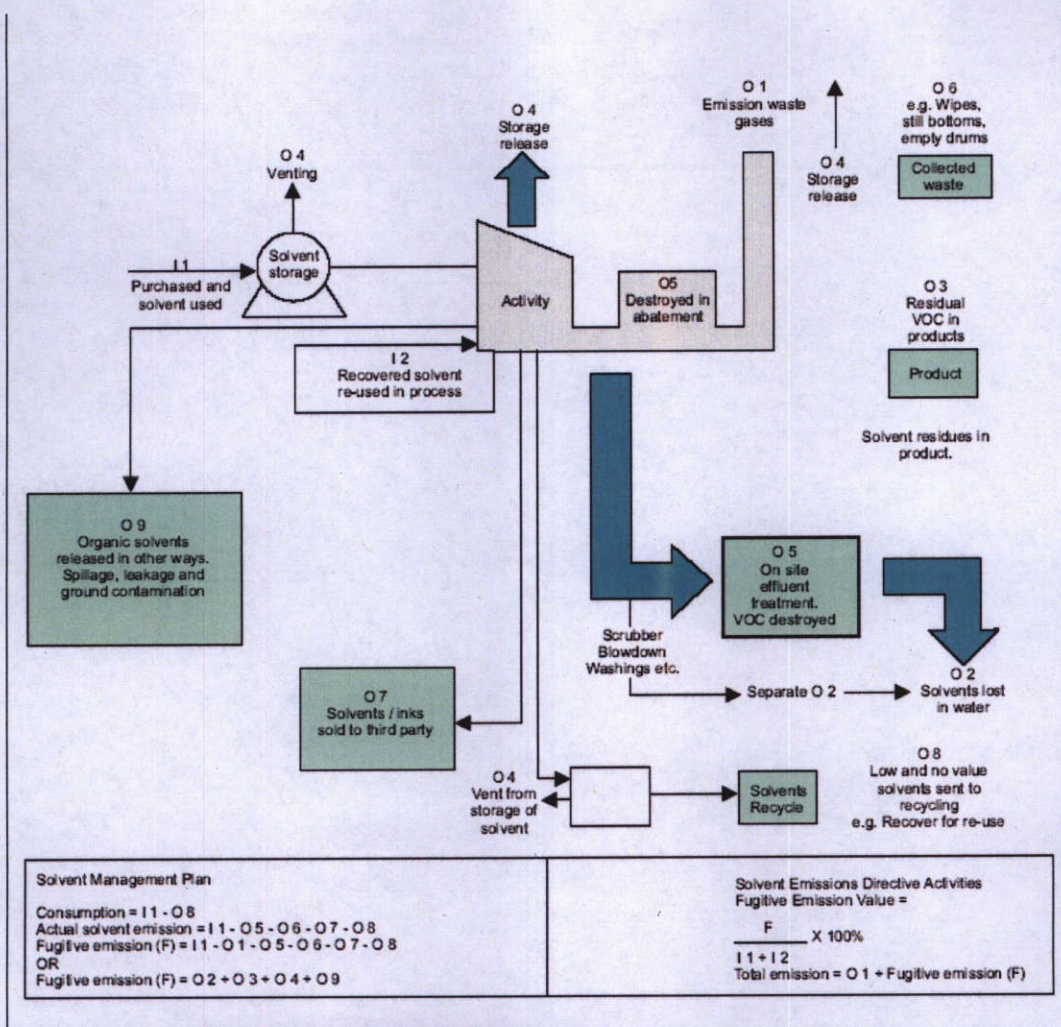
O 4
Venting

O 4
Storage release

O 1
Emission waste gases

O 4
Storage release

O 6
e.g. Wipes, still bottoms, empty drums

Collected waste

I 1
Purchased and solvent used

Solvent storage

Activity

O5
Destroyed in abatement

O 3
Residual VOC in products

Product

I 2
Recovered solvent re-used in process

Solvent residues in product.

O 9
Organic solvents released in other ways. Spillage, leakage and ground contamination

O 5
On site effluent treatment. VOC destroyed

Scrubber
Blowdown
Washings etc.

Separate O 2

O 2
Solvents lost in water

O 7
Solvents / inks sold to third party

O 8
Low and no value solvents sent to recycling
e.g. Recover for re-use

O 4
Vent from storage of solvent

Solvents Recycle

| Solvent Management Plan<br><br>Consumption = I 1 - O 8<br>Actual solvent emission = I 1 - O 5 - O 6 - O 7 - O 8<br>Fugitive emission (F) = I 1 - O 1 - O 5 - O 6 - O 7 - O 8<br>OR<br>Fugitive emission (F) = O 2 + O 3 + O 4 + O 9 | Solvent Emissions Directive Activities<br>Fugitive Emission Value =<br><br>$\frac{F}{I 1 + I 2}$ X 100%<br>Total emission = O 1 + Fugitive emission (F) |
|---|---|